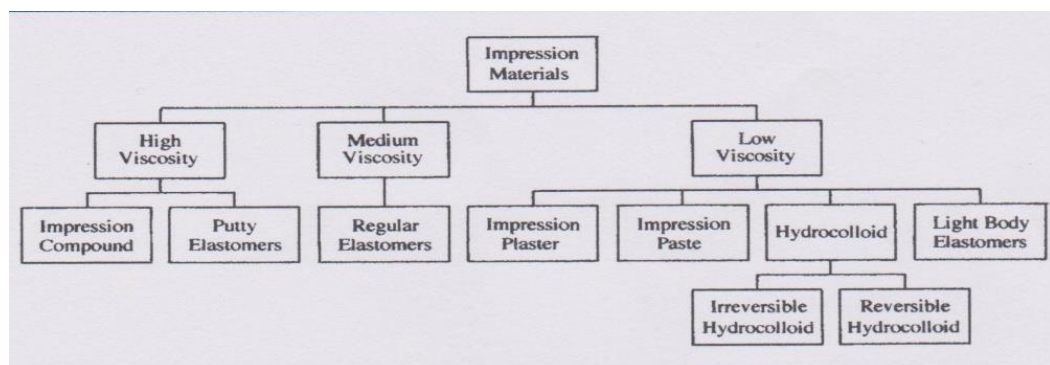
Impression Materials

High Viscosity

Medium Viscosity

Low Viscosity

Impression Compound

Putty Elastomers

Regular Elastomers

Impression Plaster

Impression Paste

Hydrocolloid

Light Body Elastomers

Irreversible Hydrocolloid

Reversible Hydrocolloid